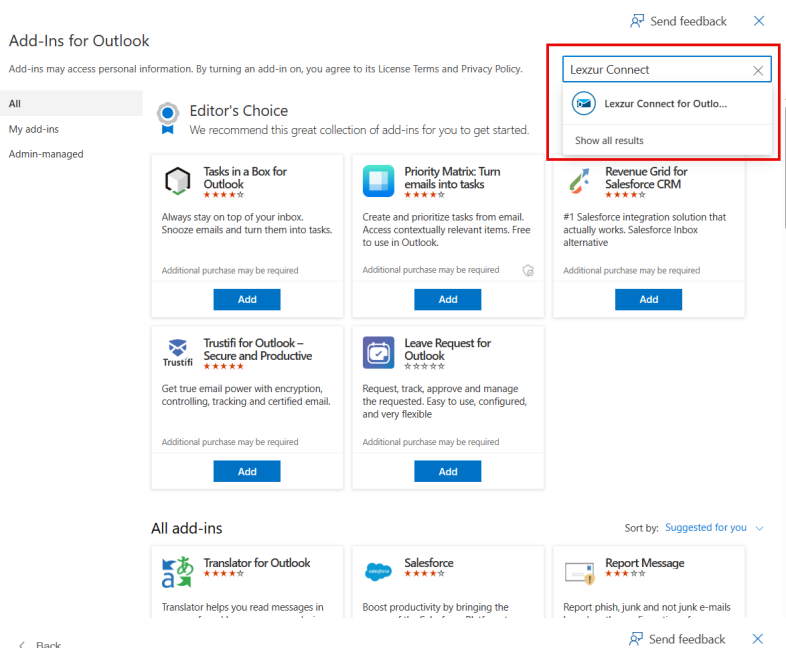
Send feedback ×

Add-Ins for Outlook

Add-ins may access personal information. By turning an add-in on, you agree to its License Terms and Privacy Policy.

Lexzur Connect ×

Lexzur Connect for Outlo...

Show all results

All

My add-ins

Admin-managed

Editor's Choice

We recommend this great collection of add-ins for you to get started.

Tasks in a Box for Outlook
★★★★☆

Always stay on top of your inbox. Snooze emails and turn them into tasks.

Additional purchase may be required

Add

Priority Matrix: Turn emails into tasks
★★★★☆

Create and prioritize tasks from email. Access contextually relevant items. Free to use in Outlook.

Additional purchase may be required

Add

Revenue Grid for Salesforce CRM
★★★★☆

#1 Salesforce integration solution that actually works. Salesforce Inbox alternative

Additional purchase may be required

Add

Trustifi

Trustifi for Outlook – Secure and Productive
★★★★★

Get true email power with encryption, controlling, tracking and certified email.

Additional purchase may be required

Add

Leave Request for Outlook
☆☆☆☆☆

Request, track, approve and manage the requested. Easy to use, configured, and very flexible

Additional purchase may be required

Add

All add-ins

Sort by: Suggested for you

Translator for Outlook
★★★★☆

Translator helps you read messages in

Salesforce
★★★★☆

Boost productivity by bringing the

Report Message
★★★☆☆

Report phish, junk and not junk e-mails

< Back

Send feedback ×